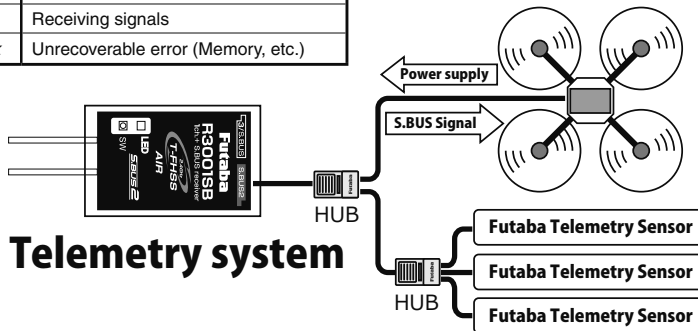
| | |
|---|---|
| | Receiving signals |
| r | Unrecoverable error (Memory, etc.) |

Power supply

S.BUS Signal

Futaba R3001SB T-FHSS AIR SBUS2 LED SW 3/S.BUS S.BUS2

HUB

Telemetry system

HUB

Futaba Telemetry Sensor

Futaba Telemetry Sensor

Futaba Telemetry Sensor